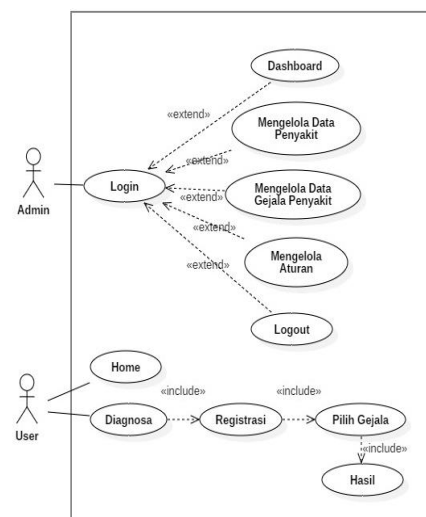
Dashboard

«extend»

Mengelola Data Penyakit

«extend»

Admin

Login

Mengelola Data Gejala Penyakit

«extend»

«extend»

Mengelola Aturan

«extend»

Logout

Home

«include»

«include»

User

Diagnosa

Registrasi

Pilih Gejala

«include»

Hasil